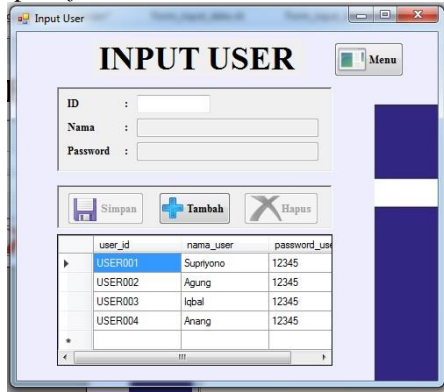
Input User

INPUT USER

Menu

ID :
Nama :
Password :

Simpan
Tambah
Hapus

| | user_id | nama_user | password_use |
|---|---|---|---|
| ▸ | USER001 | Supriyono | 12345 |
| | USER002 | Agung | 12345 |
| | USER003 | Iqbal | 12345 |
| | USER004 | Anang | 12345 |
| * | | | |